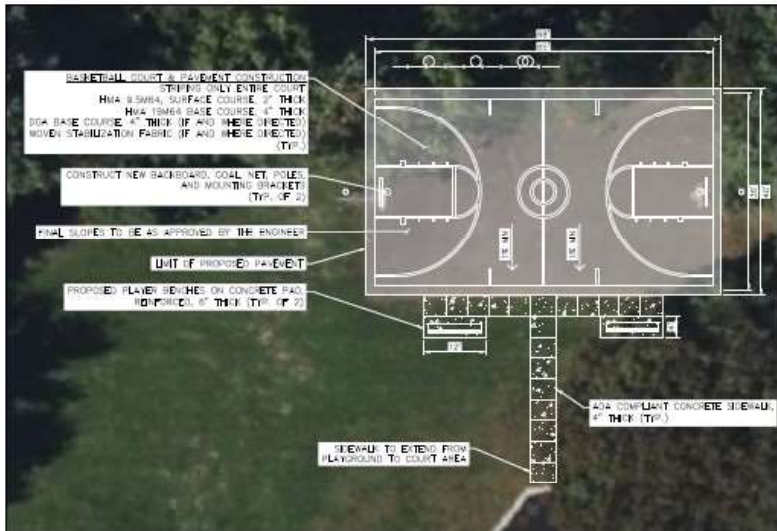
BASKETBALL COURT & PAVEMENT CONSTRUCTION
STRIPING ONLY ENTIRE COURT
HMA 9.5M64, SURFACE COURSE, 2" THICK
HMA 19M64 BASE COURSE, 4" THICK
DGA BASE COURSE, 4" THICK (IF AND WHERE DIRECTED)
WOVEN STABILIZATION FABRIC (IF AND WHERE DIRECTED)
(TYP.)

CONSTRUCT NEW BACKBOARD, GOAL, NET, POLES, AND MOUNTING BRACKETS (TYP. OF 2)

FINAL SLOPES TO BE AS APPROVED BY THE ENGINEER

LIMIT OF PROPOSED PAVEMENT

PROPOSED PLAYER BENCHES ON CONCRETE PAD, REINFORCED, 6" THICK (TYP. OF 2)

12'

1% MIN

1% MIN

ADA COMPLIANT CONCRETE SIDEWALK, 4" THICK (TYP.)

SIDEWALK TO EXTEND FROM PLAYGROUND TO COURT AREA

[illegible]
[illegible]
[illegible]
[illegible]
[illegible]